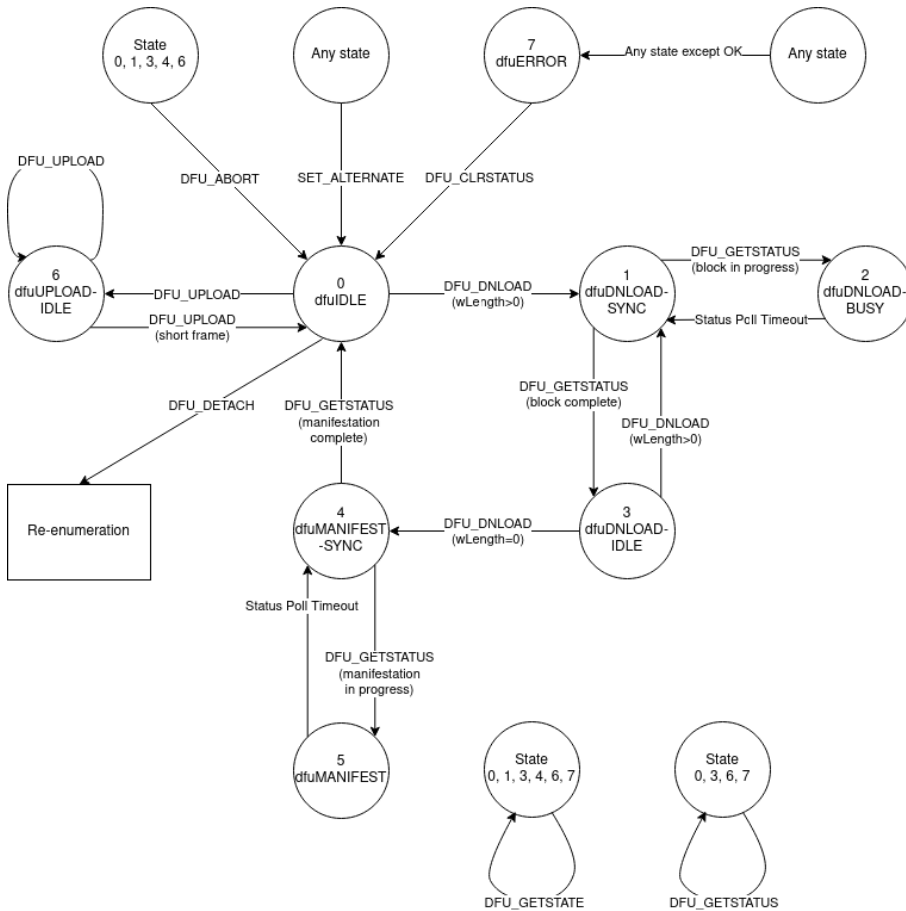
State
0, 1, 3, 4, 6

Any state

7
dfuERROR

Any state except OK

Any state

DFU_UPLOAD

DFU_ABORT

SET_ALTERNATE

DFU_CLRSTATUS

6
dfuUPLOAD-
IDLE

DFU_UPLOAD

0
dfuIDLE

DFU_DNLOAD
(wLength>0)

1
dfuDNLOAD-
SYNC

DFU_GETSTATUS
(block in progress)

2
dfuDNLOAD-
BUSY

Status Poll Timeout

DFU_UPLOAD
(short frame)

DFU_DETACH

DFU_GETSTATUS
(manifestation
complete)

DFU_GETSTATUS
(block complete)

DFU_DNLOAD
(wLength>0)

Re-enumeration

4
dfuMANIFEST
-SYNC

DFU_DNLOAD
(wLength=0)

3
dfuDNLOAD-
IDLE

Status Poll Timeout

DFU_GETSTATUS
(manifestation
in progress)

5
dfuMANIFEST

State
0, 1, 3, 4, 6, 7

State
0, 3, 6, 7

DFU_GETSTATE

DFU_GETSTATUS